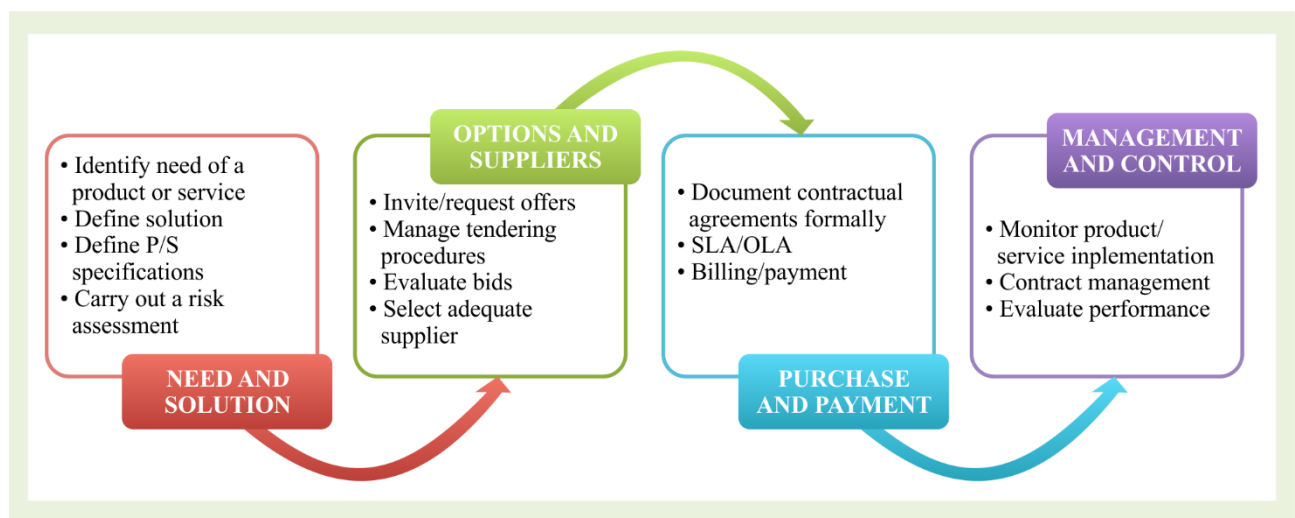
• Identify need of a product or service
• Define solution
• Define P/S specifications
• Carry out a risk assessment

NEED AND SOLUTION

OPTIONS AND SUPPLIERS

• Invite/request offers
• Manage tendering procedures
• Evaluate bids
• Select adequate supplier

• Document contractual agreements formally
• SLA/OLA
• Billing/payment

PURCHASE AND PAYMENT

MANAGEMENT AND CONTROL

• Monitor product/ service inplementation
• Contract management
• Evaluate performance